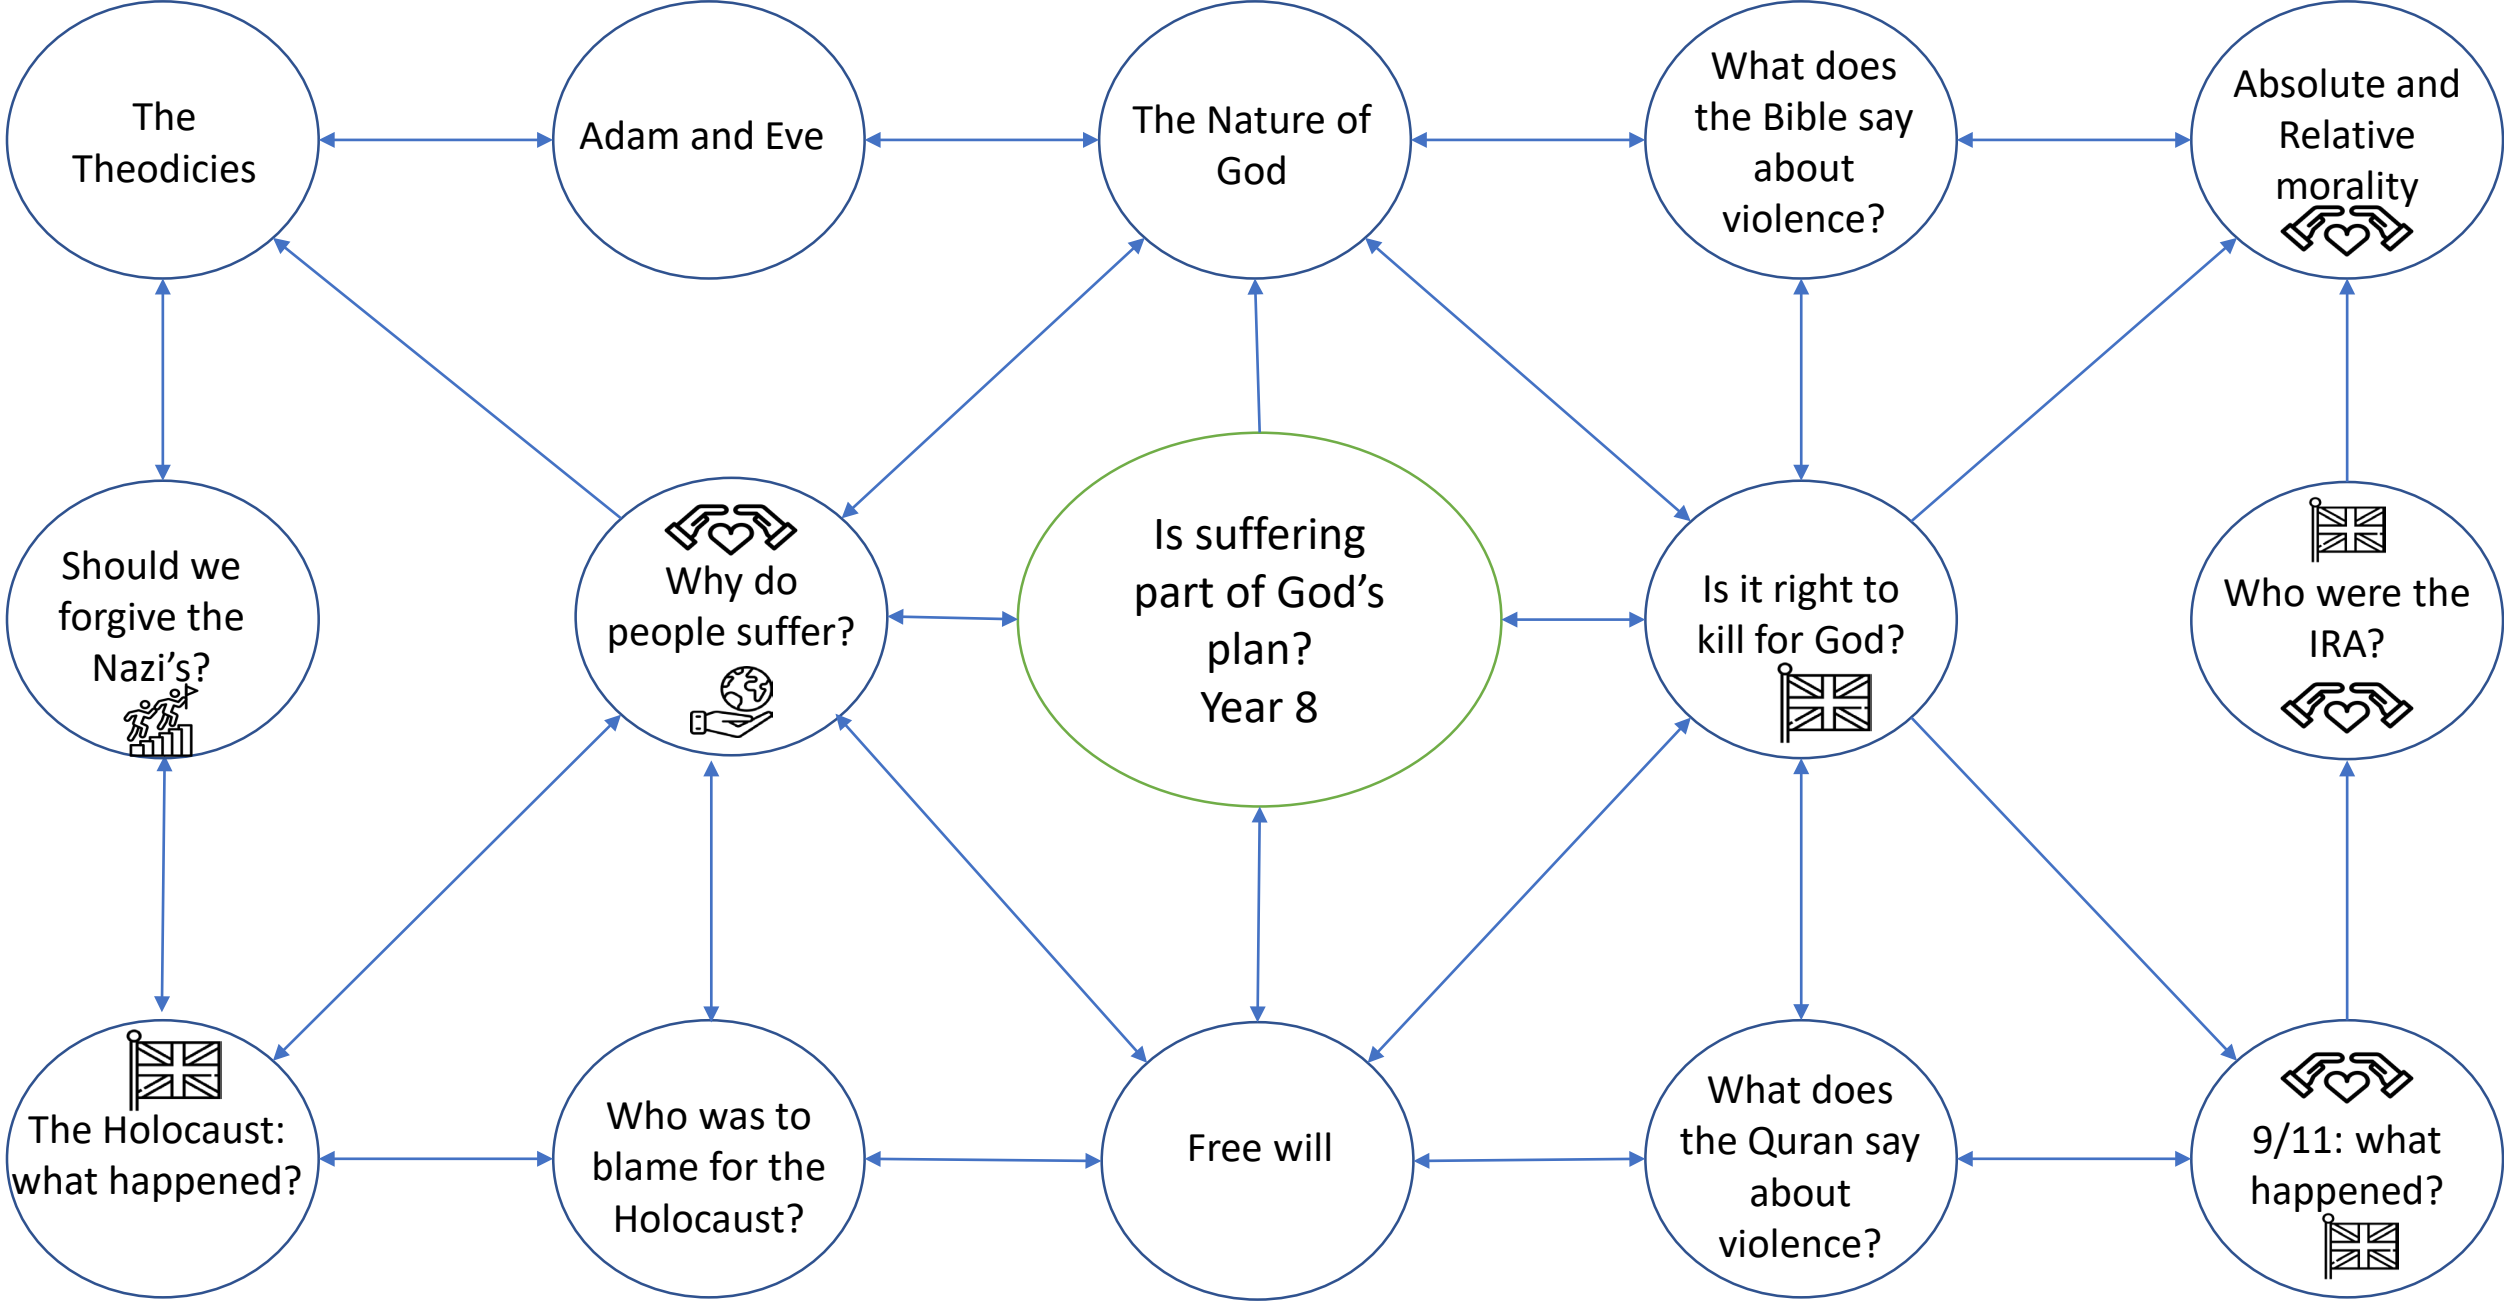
The Theodicies

Adam and Eve

The Nature of God

What does the Bible say about violence?

Absolute and Relative morality

Should we forgive the Nazi's?

Why do people suffer?

Is suffering part of God's plan? Year 8

Is it right to kill for God?

Who were the IRA?

The Holocaust: what happened?

Who was to blame for the Holocaust?

Free will

What does the Quran say about violence?

9/11: what happened?